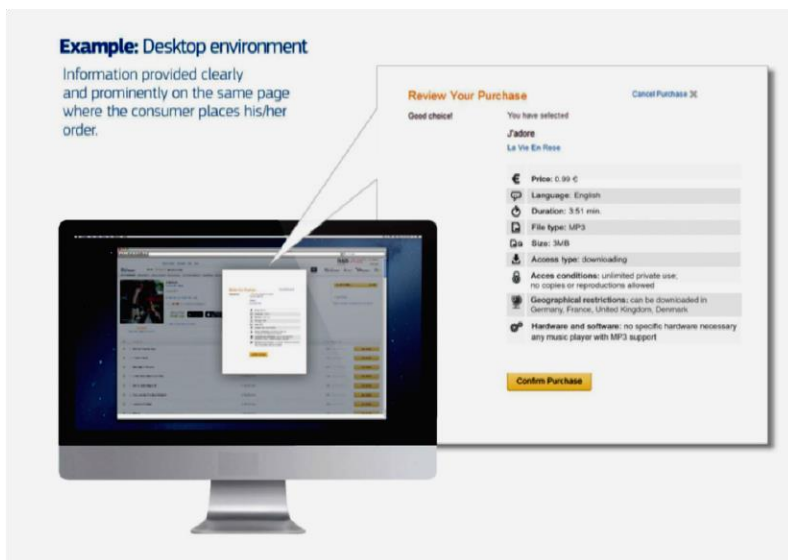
**Example:** Desktop environment

Information provided clearly and prominently on the same page where the consumer places his/her order.

Review Your Purchase

Cancel Purchase ✕

Good choice!

You have selected

J'adore

La Vie En Rose

**Price:** 0.99 €

**Language:** English

**Duration:** 3:51 min.

**File type:** MP3

**Size:** 3MB

**Access type:** downloading

**Acces conditions:** unlimited private use; no copies or reproductions allowed

**Geographical restrictions:** can be downloaded in Germany, France, United Kingdom, Denmark

**Hardware and software:** no specific hardware necessary any music player with MP3 support

Confirm Purchase